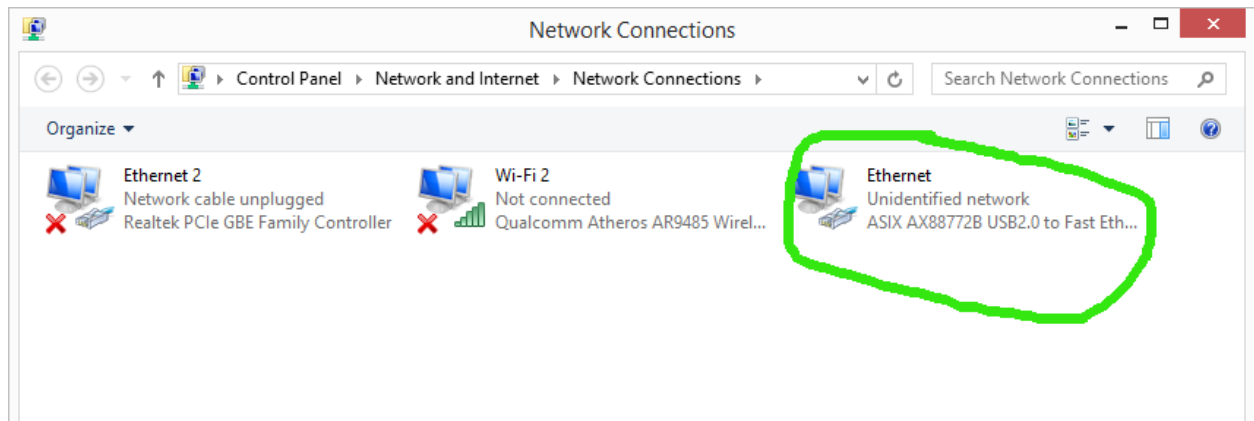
Network Connections

Control Panel › Network and Internet › Network Connections ›

Search Network Connections

Organize ▾

Ethernet 2
Network cable unplugged
Realtek PCIe GBE Family Controller

Wi-Fi 2
Not connected
Qualcomm Atheros AR9485 Wirel...

Ethernet
Unidentified network
ASIX AX88772B USB2.0 to Fast Eth...